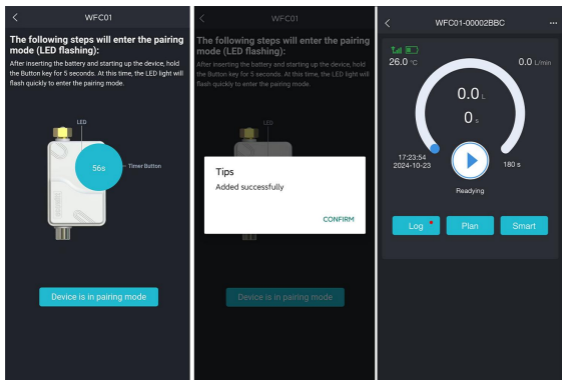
WFC01

The following steps will enter the pairing mode (LED flashing):

After inserting the battery and starting up the device, hold the Button key for 5 seconds. At this time, the LED light will flash quickly to enter the pairing mode.

LED

56s

Timer Button

Device is in pairing mode

WFC01

The following steps will enter the pairing mode (LED flashing):

After inserting the battery and starting up the device, hold the Button key for 5 seconds. At this time, the LED light will flash quickly to enter the pairing mode.

LED

Tips

Added successfully

CONFIRM

Device is in pairing mode

WFC01-00002BBC

...

26.0 °C

0.0 L/min

0.0 L

0 s

17:23:54

2024-10-23

180 s

Readying

Log

Plan

Smart